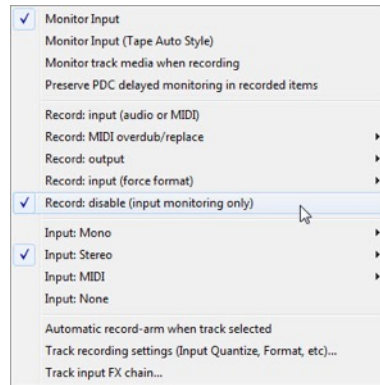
✓ Monitor Input
Monitor Input (Tape Auto Style)
Monitor track media when recording
Preserve PDC delayed monitoring in recorded items

Record: input (audio or MIDI)
Record: MIDI overdub/replace ▸
Record: output ▸
Record: input (force format) ▸
✓ Record: disable (input monitoring only)

Input: Mono ▸
✓ Input: Stereo ▸
Input: MIDI ▸
Input: None

Automatic record-arm when track selected
Track recording settings (Input Quantize, Format, etc)...
Track input FX chain...